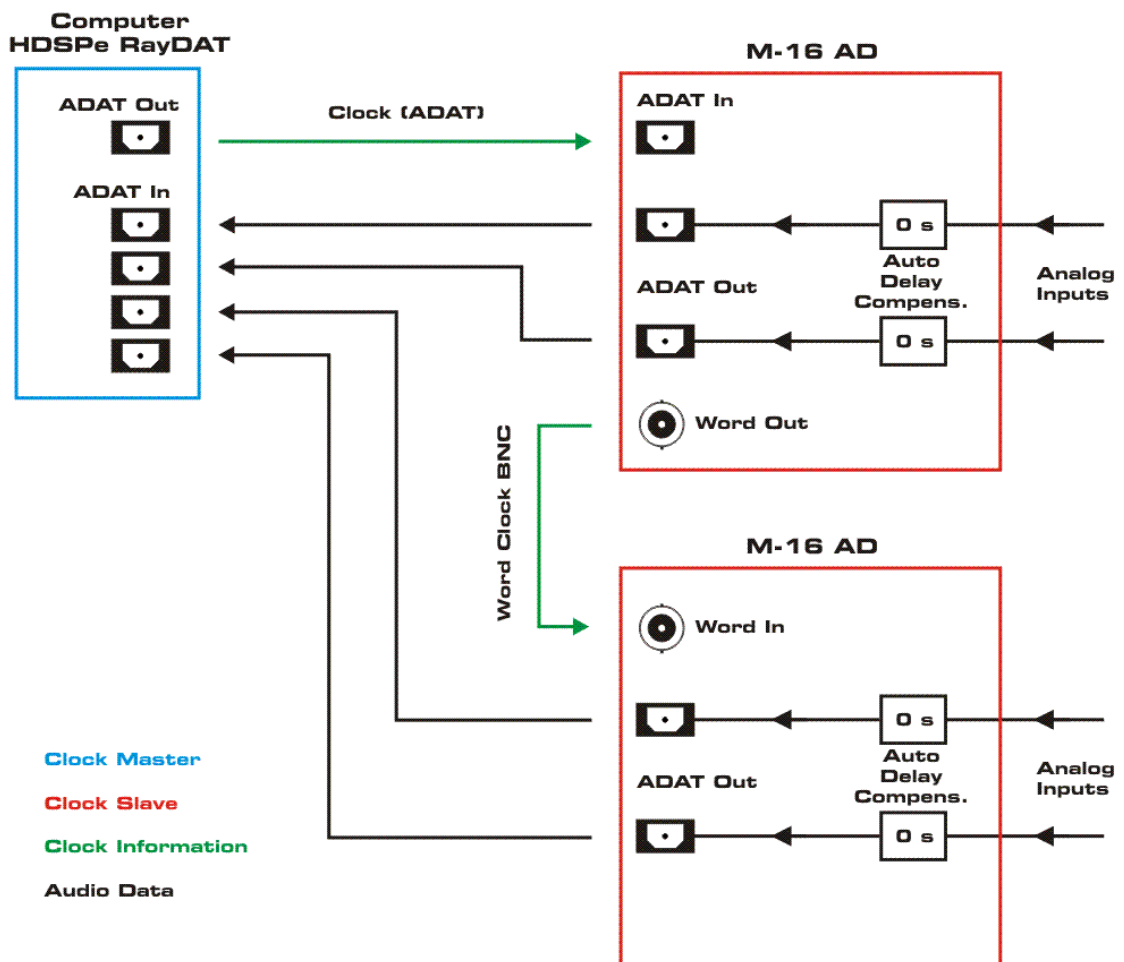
Computer
HDSPe RayDAT

ADAT Out

ADAT In

Clock (ADAT)

M-16 AD

ADAT In

0 s

Auto
Delay
Compens.

Analog
Inputs

ADAT Out

0 s

Word Out

Word Clock BNC

M-16 AD

Word In

0 s

Auto
Delay
Compens.

Analog
Inputs

ADAT Out

0 s

Clock Master

Clock Slave

Clock Information

Audio Data